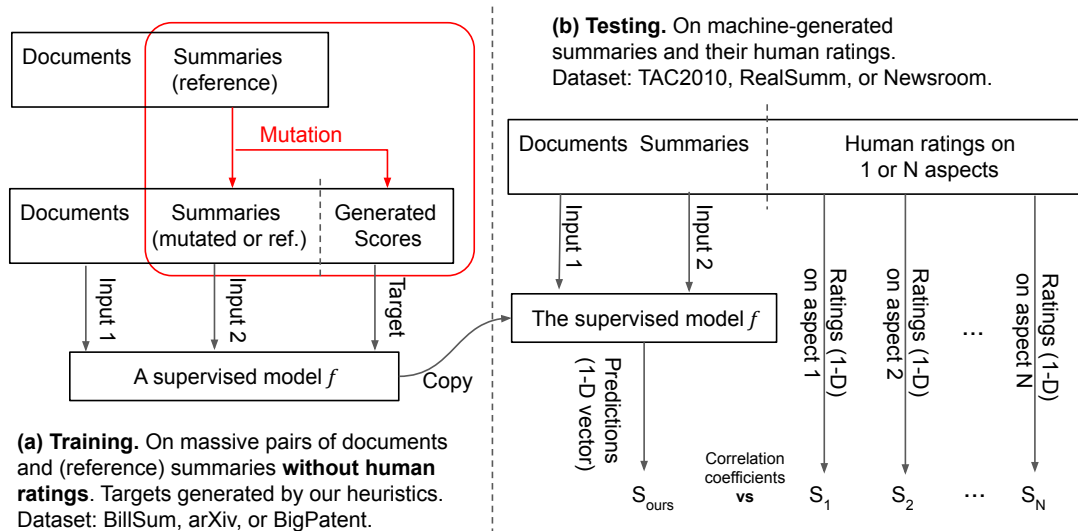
Documents Summaries (reference)

Mutation

Documents Summaries (mutated or ref.) Generated Scores

Input 1 Input 2 Target

A supervised model $f$

Copy

(a) Training. On massive pairs of documents and (reference) summaries without human ratings. Targets generated by our heuristics. Dataset: BillSum, arXiv, or BigPatent.

(b) Testing. On machine-generated summaries and their human ratings. Dataset: TAC2010, RealSumm, or Newsroom.

Documents Summaries

Human ratings on 1 or N aspects

Input 1 Input 2

The supervised model $f$

Ratings (1-D) on aspect 1

Ratings (1-D) on aspect 2

...

Ratings (1-D) on aspect N

Predictions (1-D vector)

Correlation coefficients vs

$S_{ours}$ $S_1$ $S_2$ ... $S_N$